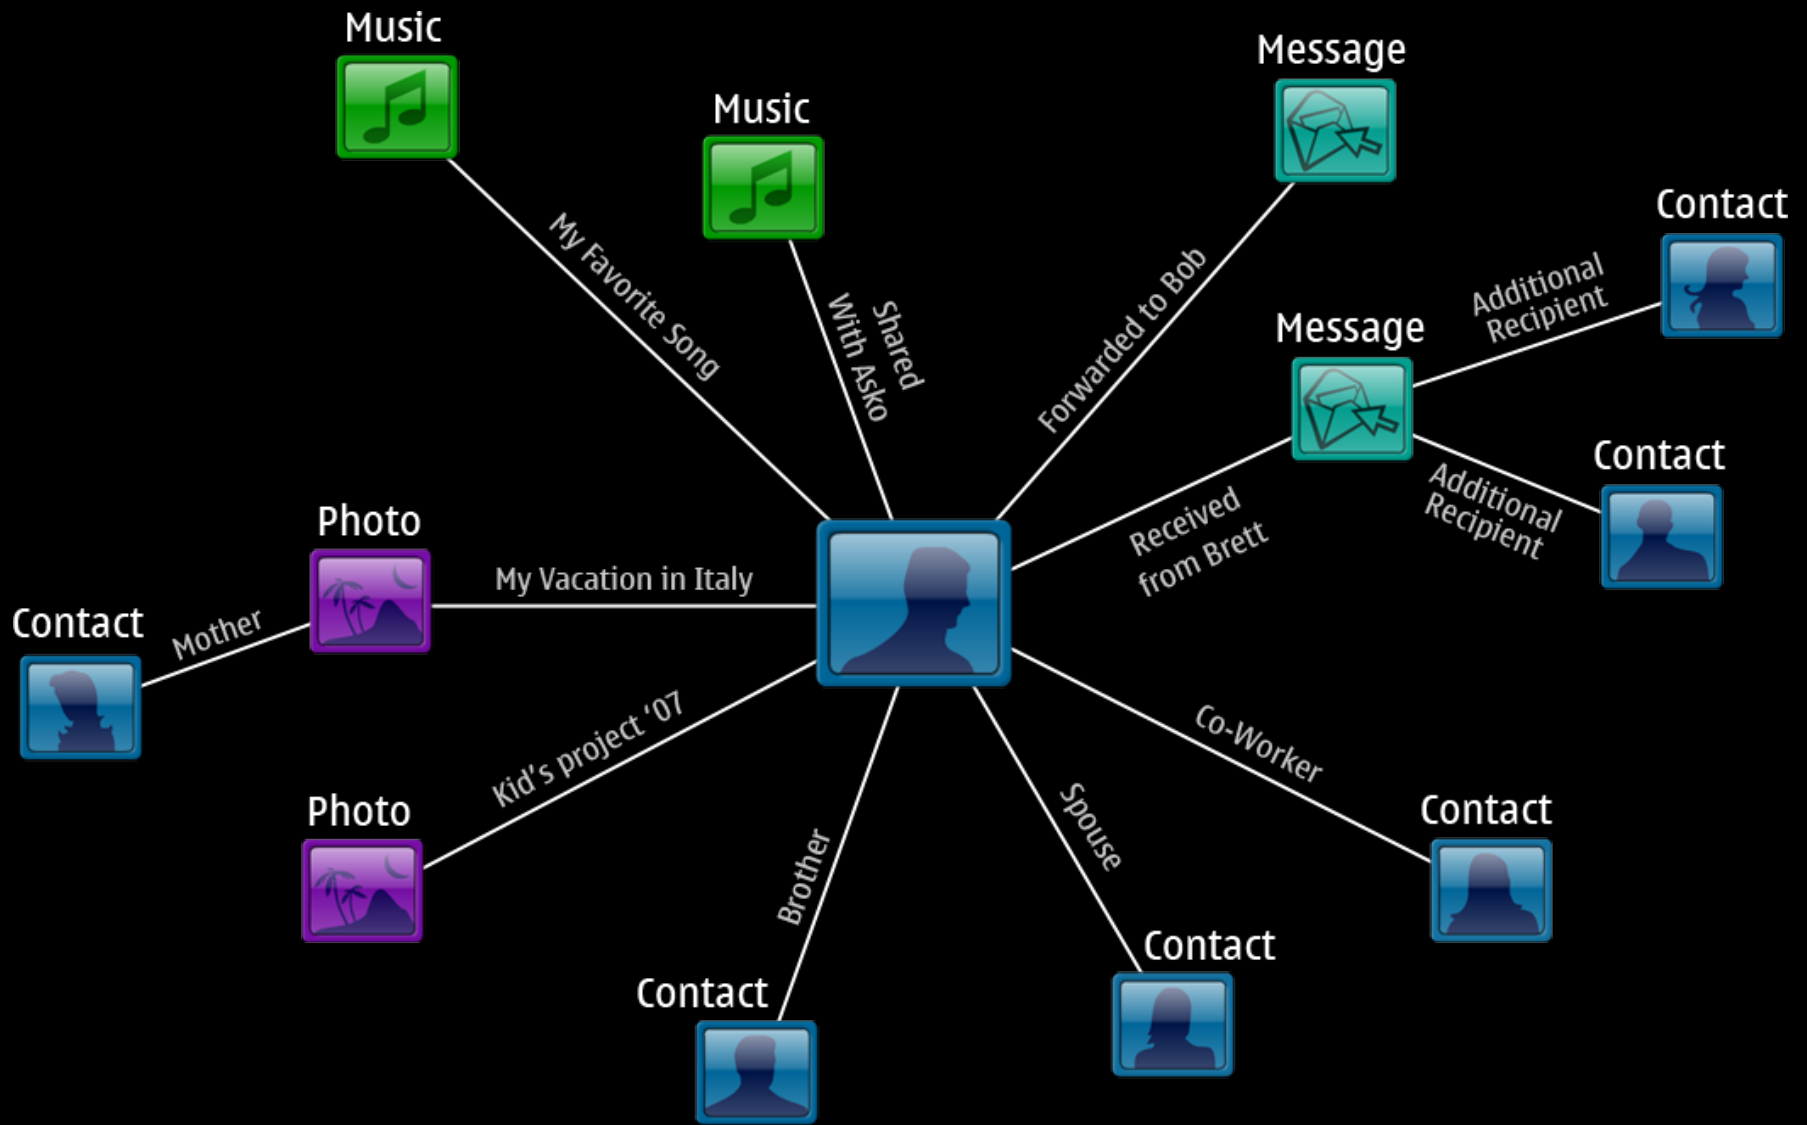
Music

Music

Message

Contact

My Favorite Song

Shared With Asko

Forwarded to Bob

Message

Additional Recipient

Contact

Additional Recipient

Photo

My Vacation in Italy

Received from Brett

Contact

Mother

Kid's project '07

Co-Worker

Photo

Contact

Brother

Spouse

Contact

Contact